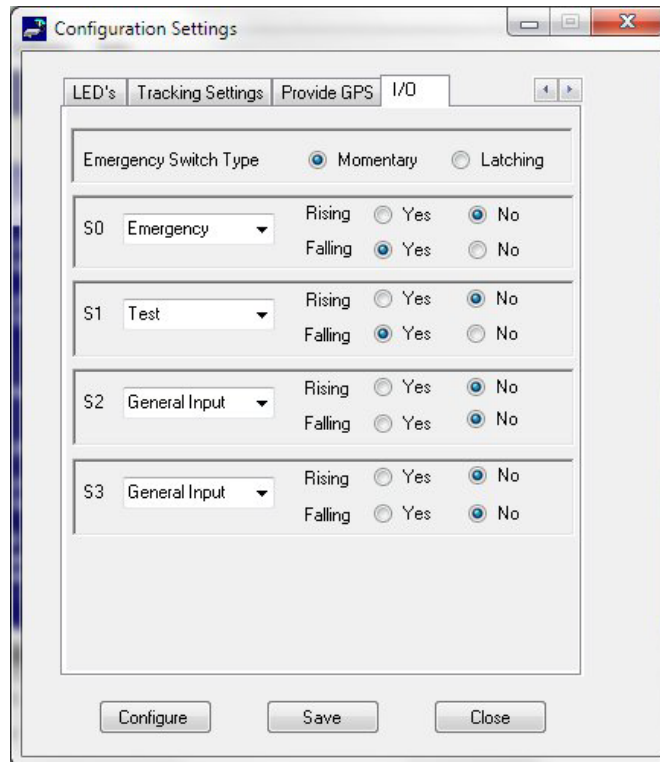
Configuration Settings

LED's | Tracking Settings | Provide GPS | I/O

Emergency Switch Type Momentary Latching

S0 Emergency Rising Yes No
Falling Yes No

S1 Test Rising Yes No
Falling Yes No

S2 General Input Rising Yes No
Falling Yes No

S3 General Input Rising Yes No
Falling Yes No

Configure Save Close